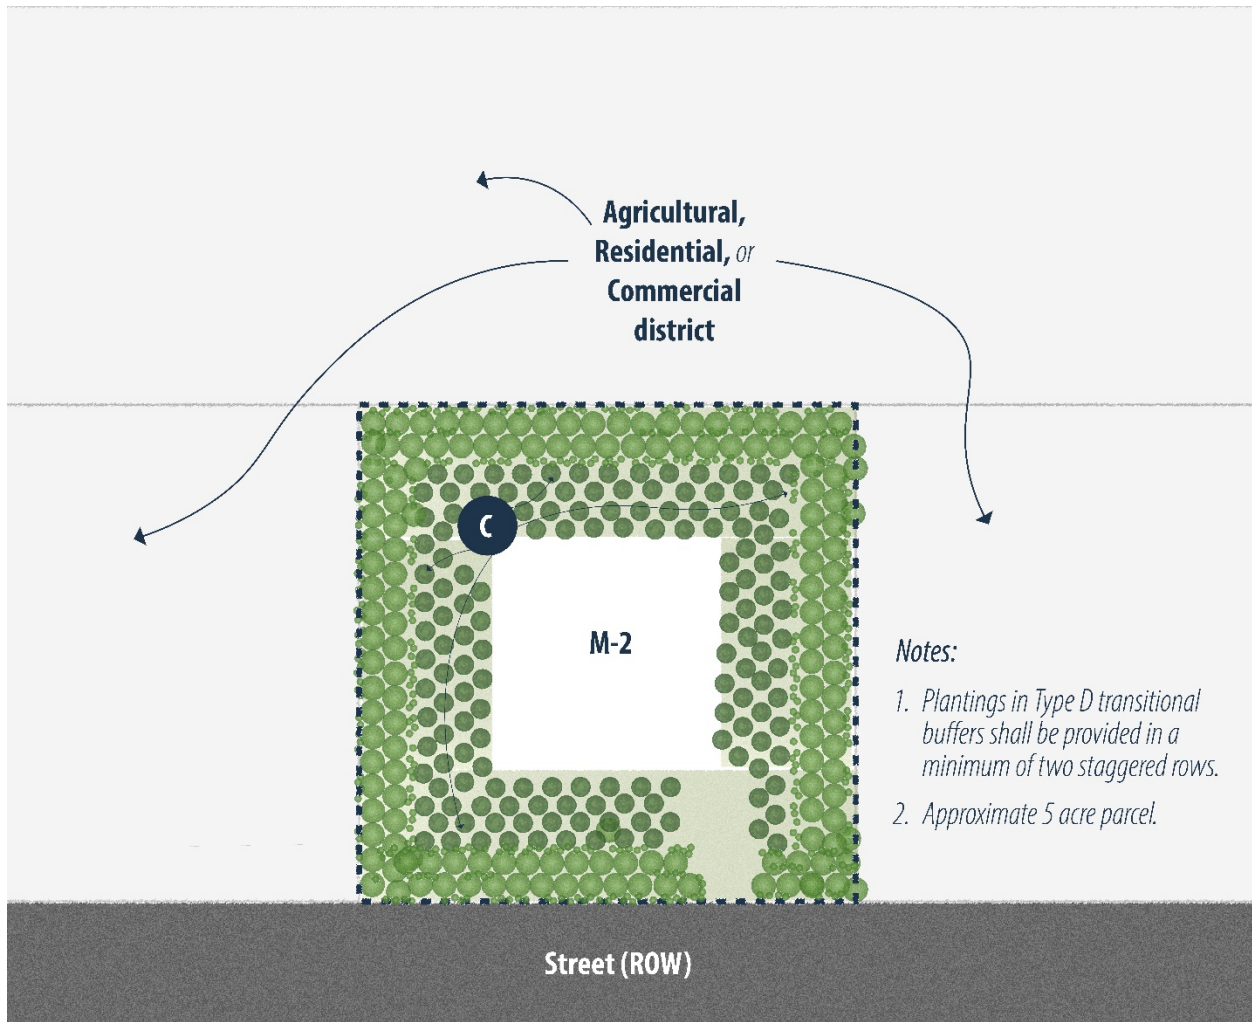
Agricultural, Residential, or Commercial district

C

M-2

Notes:

1. Plantings in Type D transitional buffers shall be provided in a minimum of two staggered rows.

2. Approximate 5 acre parcel.

Street (ROW)